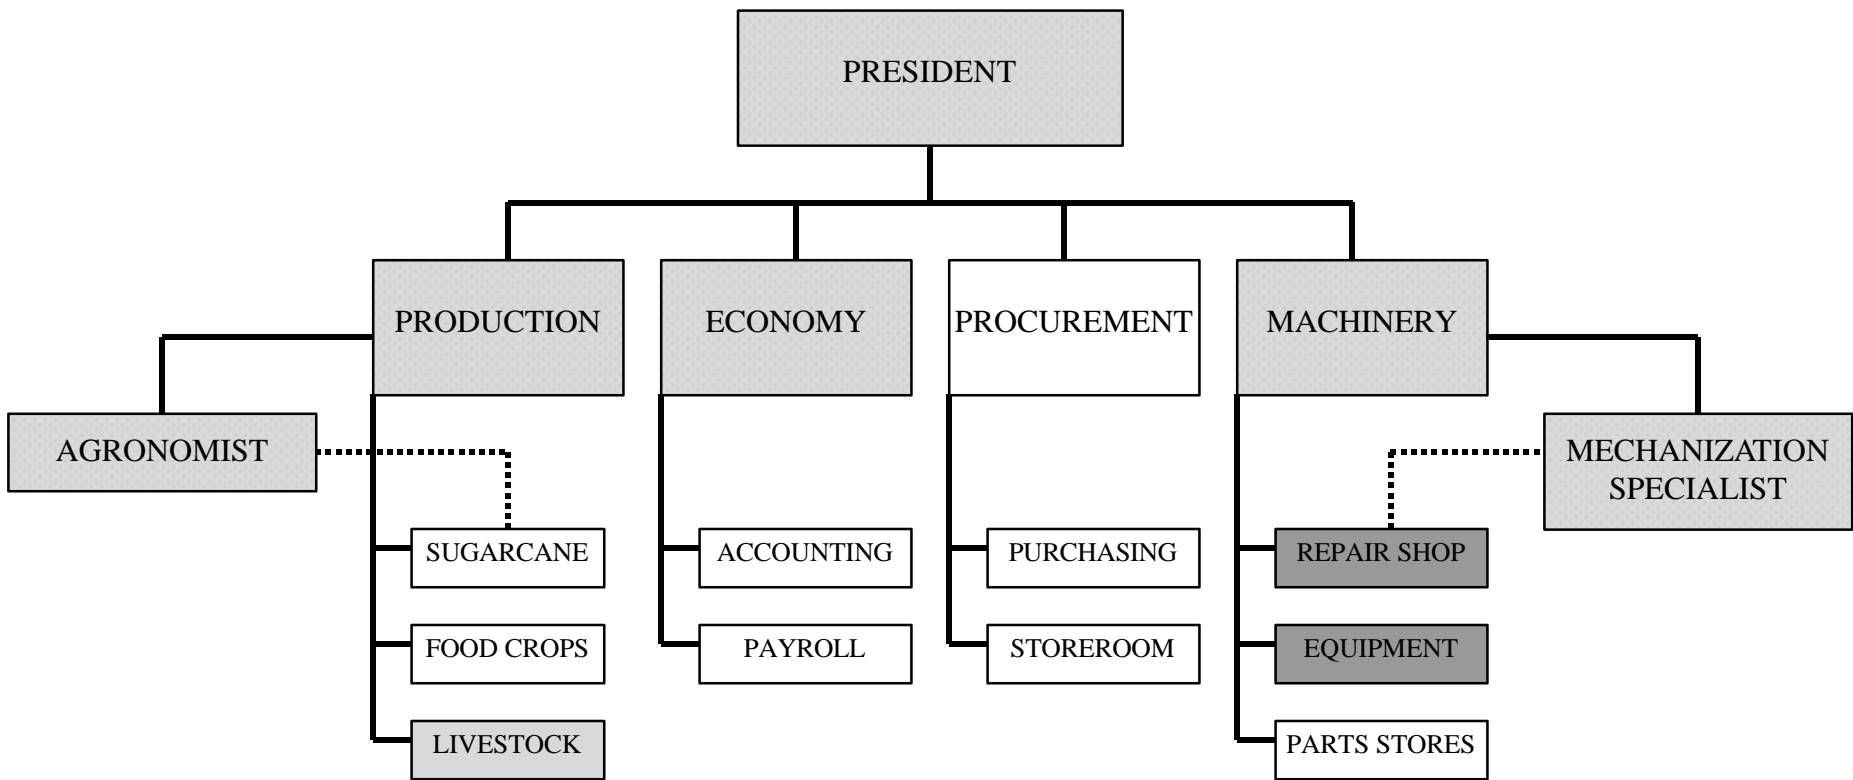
PRESIDENT

PRODUCTION

ECONOMY

PROCUREMENT

MACHINERY

AGRONOMIST

MECHANIZATION SPECIALIST

SUGARCANE

FOOD CROPS

LIVESTOCK

ACCOUNTING

PAYROLL

PURCHASING

STOREROOM

REPAIR SHOP

EQUIPMENT

PARTS STORES